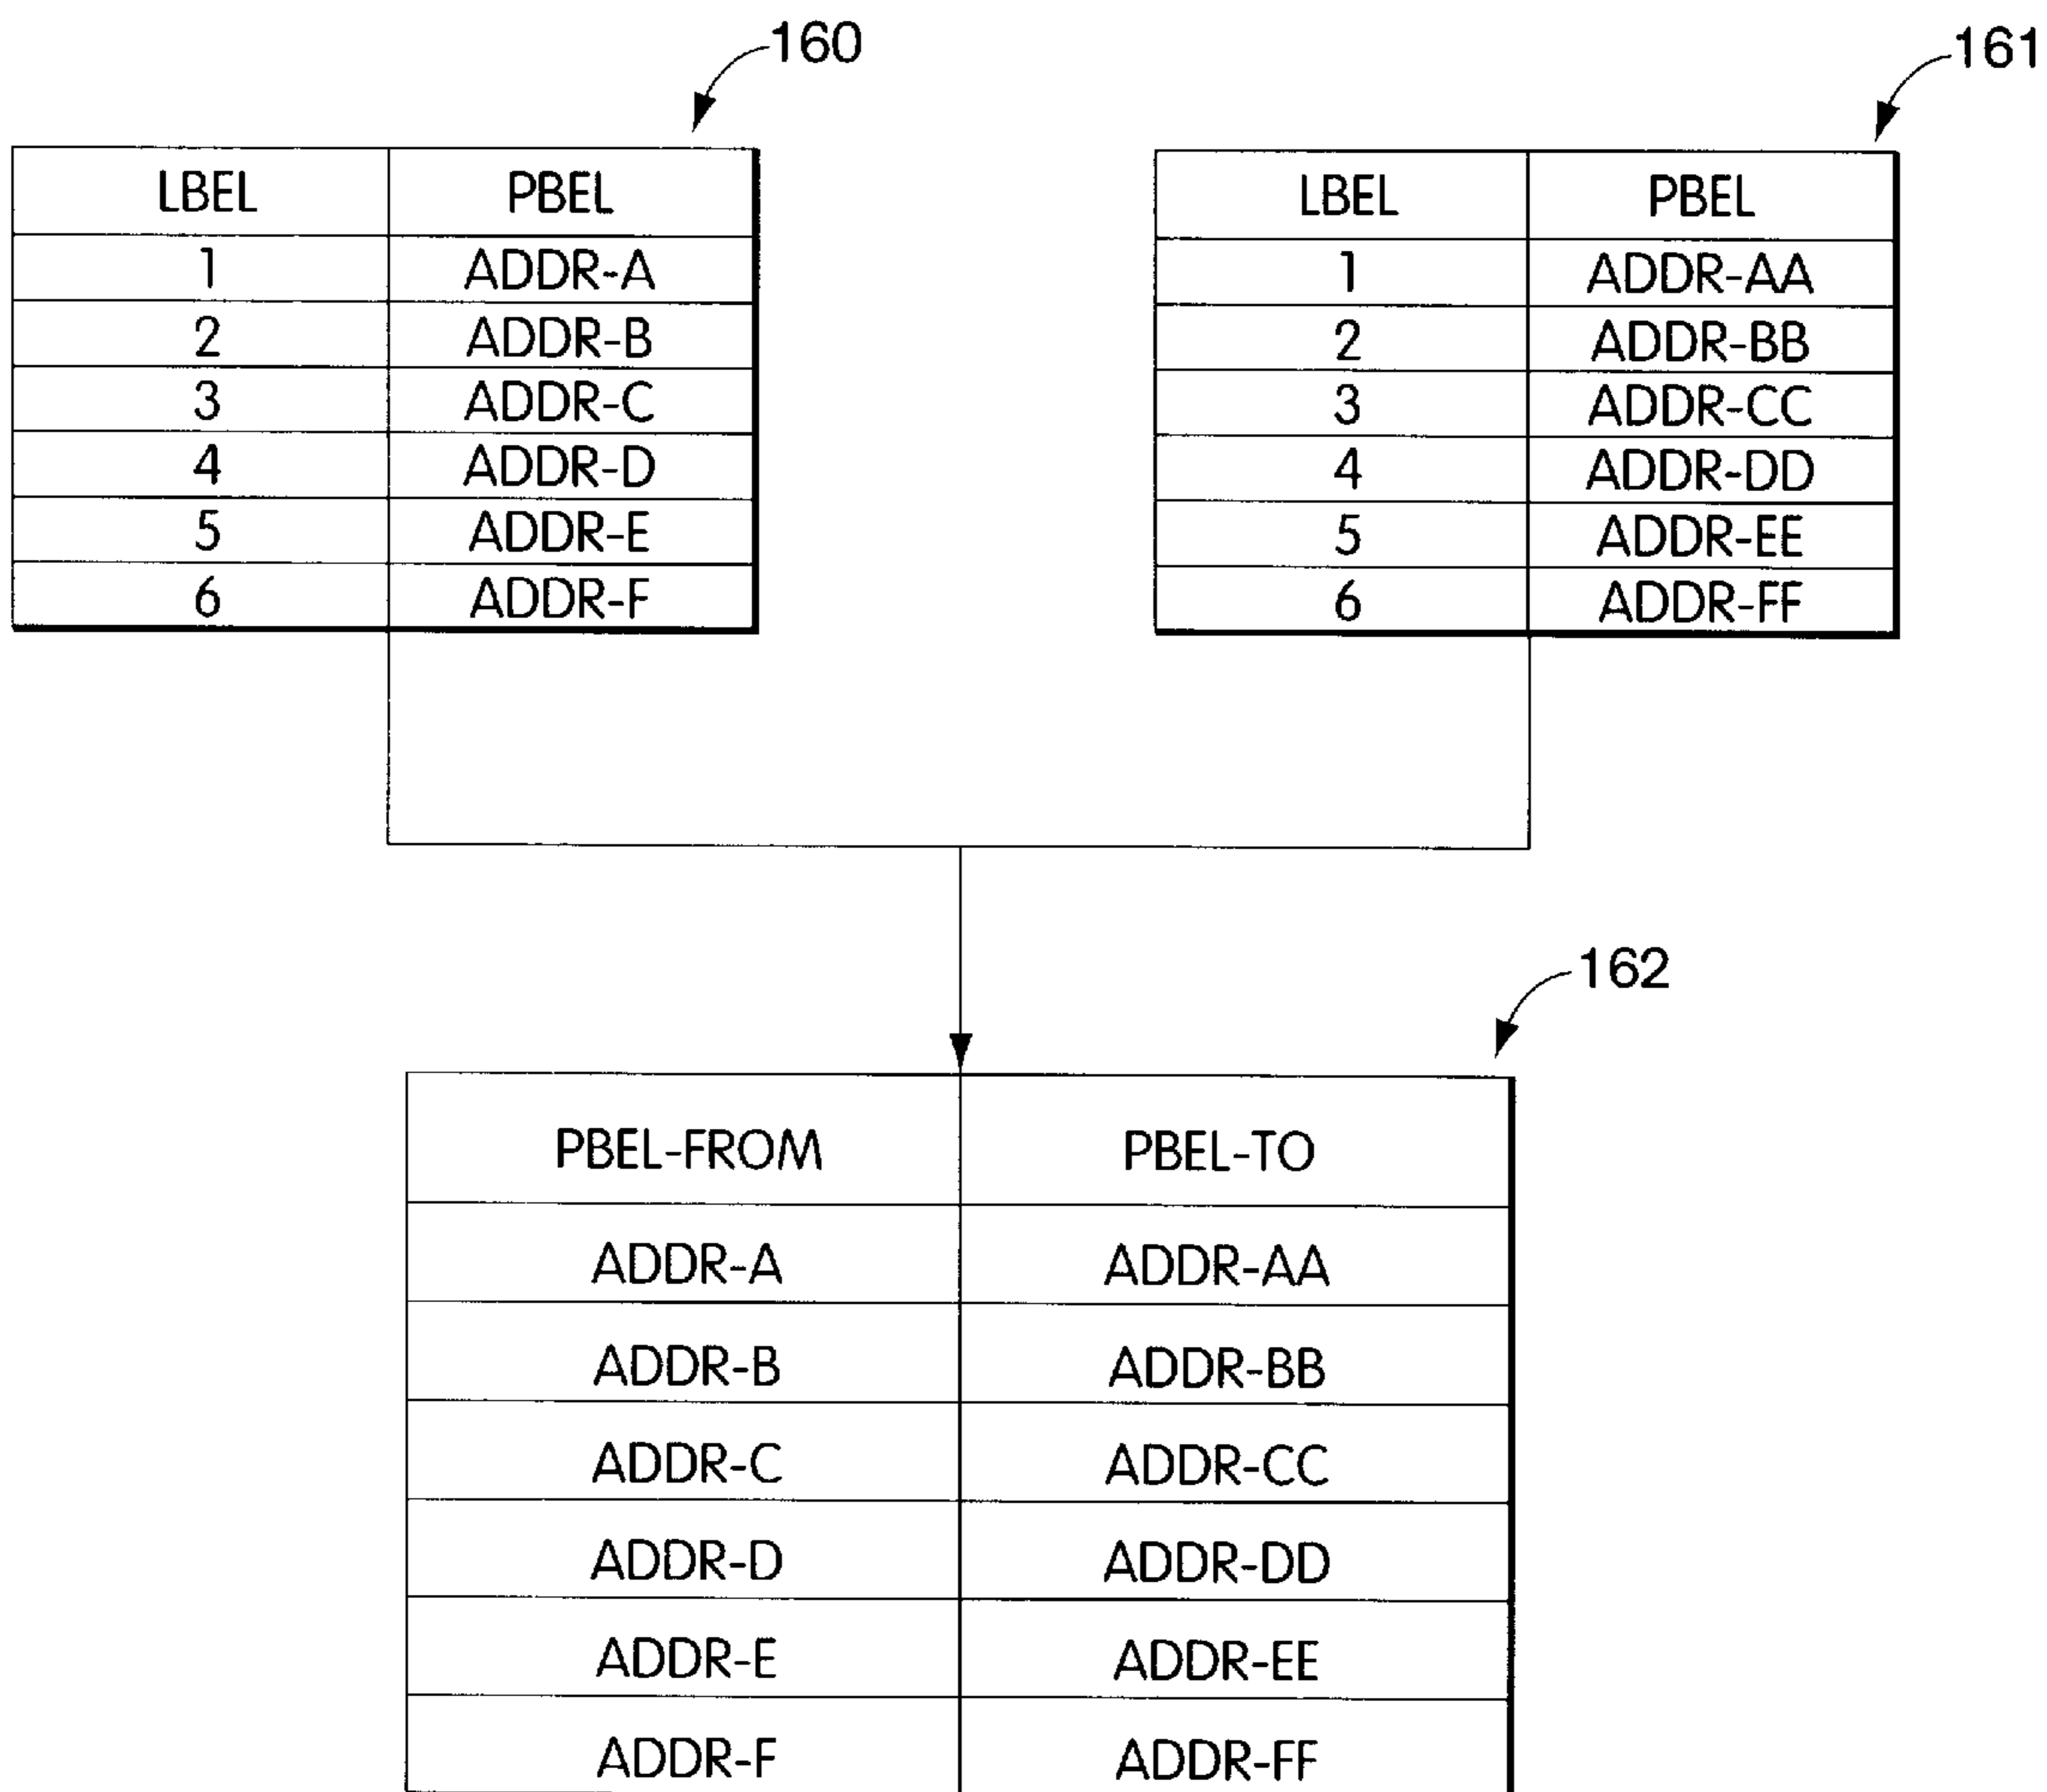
160

| LBEL | PBEL |
|---|---|
| 1 | ADDR-A |
| 2 | ADDR-B |
| 3 | ADDR-C |
| 4 | ADDR-D |
| 5 | ADDR-E |
| 6 | ADDR-F |

161

| LBEL | PBEL |
|---|---|
| 1 | ADDR-AA |
| 2 | ADDR-BB |
| 3 | ADDR-CC |
| 4 | ADDR-DD |
| 5 | ADDR-EE |
| 6 | ADDR-FF |

162

| PBEL-FROM | PBEL-TO |
|---|---|
| ADDR-A | ADDR-AA |
| ADDR-B | ADDR-BB |
| ADDR-C | ADDR-CC |
| ADDR-D | ADDR-DD |
| ADDR-E | ADDR-EE |
| ADDR-F | ADDR-FF |